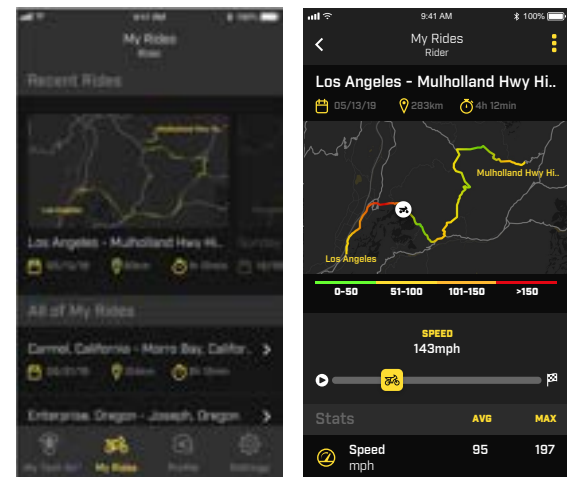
9:41 AM 100%

My Rides
Rider

Recent Rides

Mulholland Hwy Hi

Los Angeles

Los Angeles - Mulholland Hwy Hi...

05/13/19 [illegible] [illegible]

All of My Rides

Carmel, California - Morro Bay, Califor...

05/21/19 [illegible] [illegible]

Enterprise, Oregon - Joseph, Oregon

My Test Ride My Rides Profile Settings

9:41 AM 100%

My Rides
Rider

Los Angeles - Mulholland Hwy Hi...

05/13/19 283km 4h 12min

Mulholland Hwy Hi

Los Angeles

0-50 51-100 101-150 >150

SPEED
143mph

Stats AVG MAX

Speed
mph 95 197